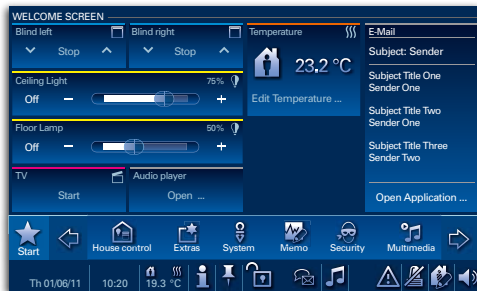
WELCOME SCREEN

Blind left
Stop

Blind right
Stop

Temperature
23.2 °C
Edit Temperature ...

E-Mail
Subject: Sender
Subject Title One
Sender One
Subject Title Two
Sender One
Subject Title Three
Sender Two
Open Application ...

Ceiling Light 75%
Off − +

Floor Lamp 50%
Off − +

TV
Start

Audio player
Open ...

Start
House control
Extras
System
Memo
Security
Multimedia

Th 01/06/11 10:20 19.3 °C